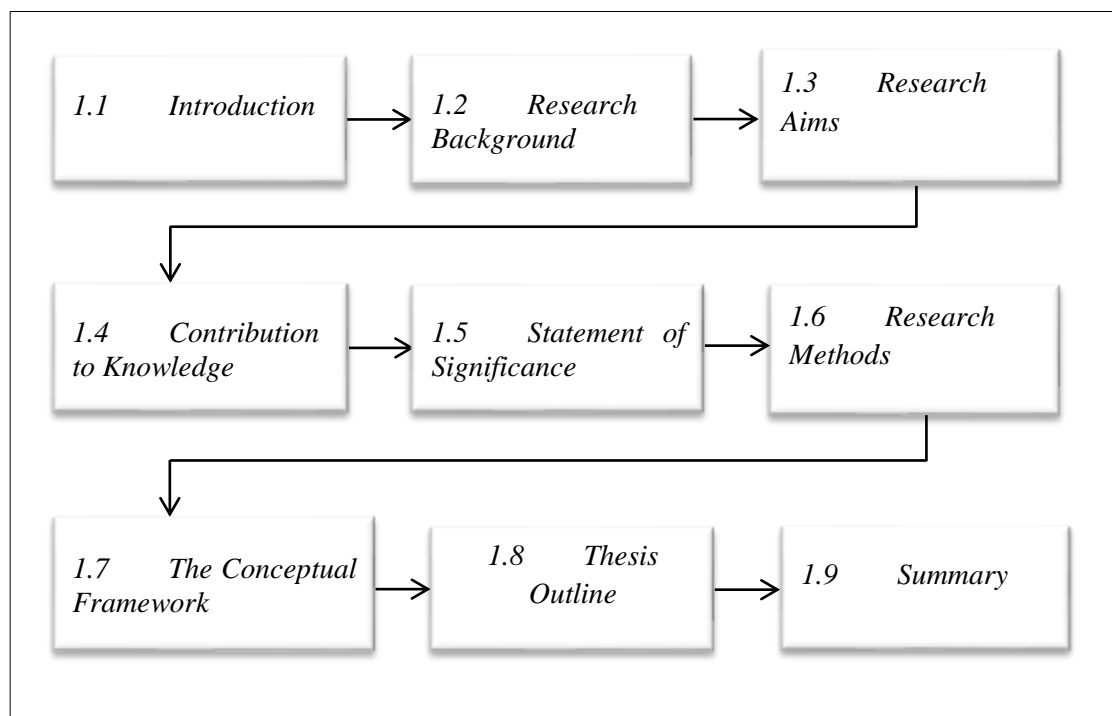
1.1 Introduction

1.2 Research Background

1.3 Research Aims

1.4 Contribution to Knowledge

1.5 Statement of Significance

1.6 Research Methods

1.7 The Conceptual Framework

1.8 Thesis Outline

1.9 Summary